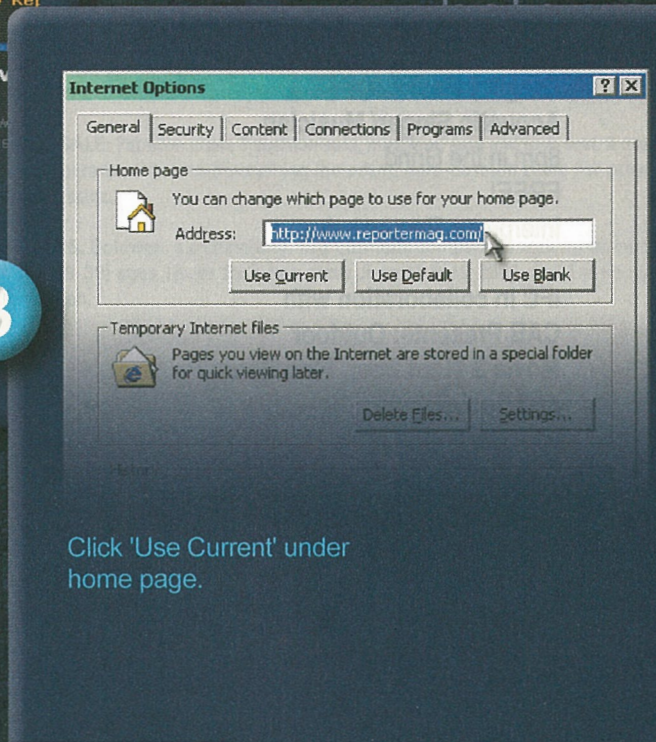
Internet Options

? X

General | Security | Content | Connections | Programs | Advanced

Home page

You can change which page to use for your home page.

Address: http://www.reportermag.com/

Use Current | Use Default | Use Blank

Temporary Internet files

Pages you view on the Internet are stored in a special folder for quick viewing later.

Delete Files... | Settings...

3

Click 'Use Current' under home page.